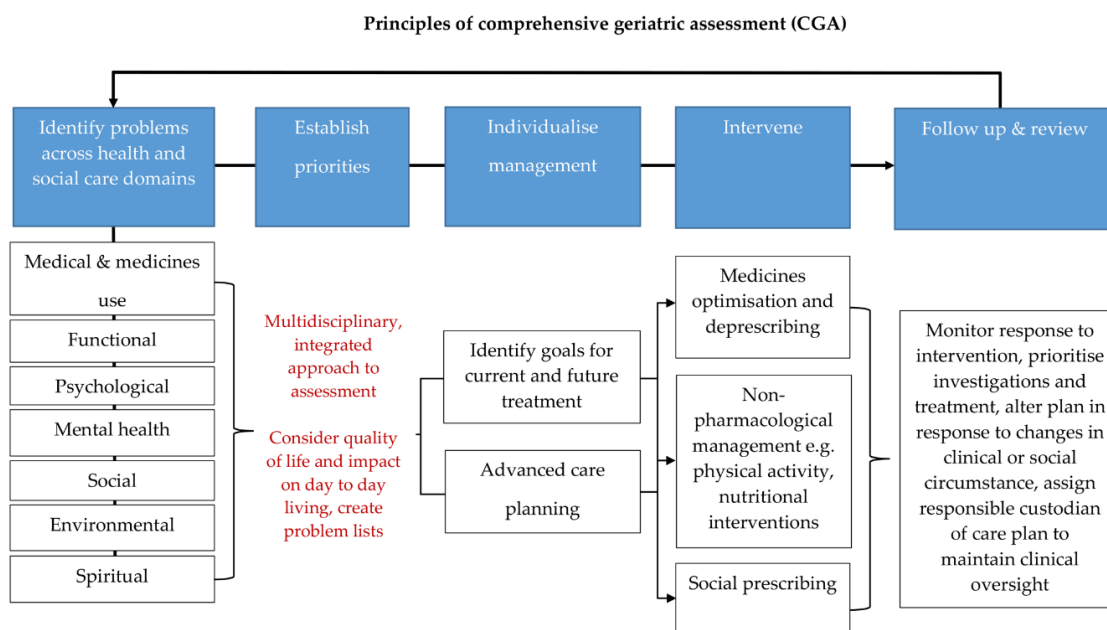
Principles of comprehensive geriatric assessment (CGA)

Identify problems across health and social care domains

Establish priorities

Individualise management

Intervene

Follow up & review

Medical & medicines use

Functional

Psychological

Mental health

Social

Environmental

Spiritual

Multidisciplinary, integrated approach to assessment

Consider quality of life and impact on day to day living, create problem lists

Identify goals for current and future treatment

Advanced care planning

Medicines optimisation and deprescribing

Non-pharmacological management e.g. physical activity, nutritional interventions

Social prescribing

Monitor response to intervention, prioritise investigations and treatment, alter plan in response to changes in clinical or social circumstance, assign responsible custodian of care plan to maintain clinical oversight